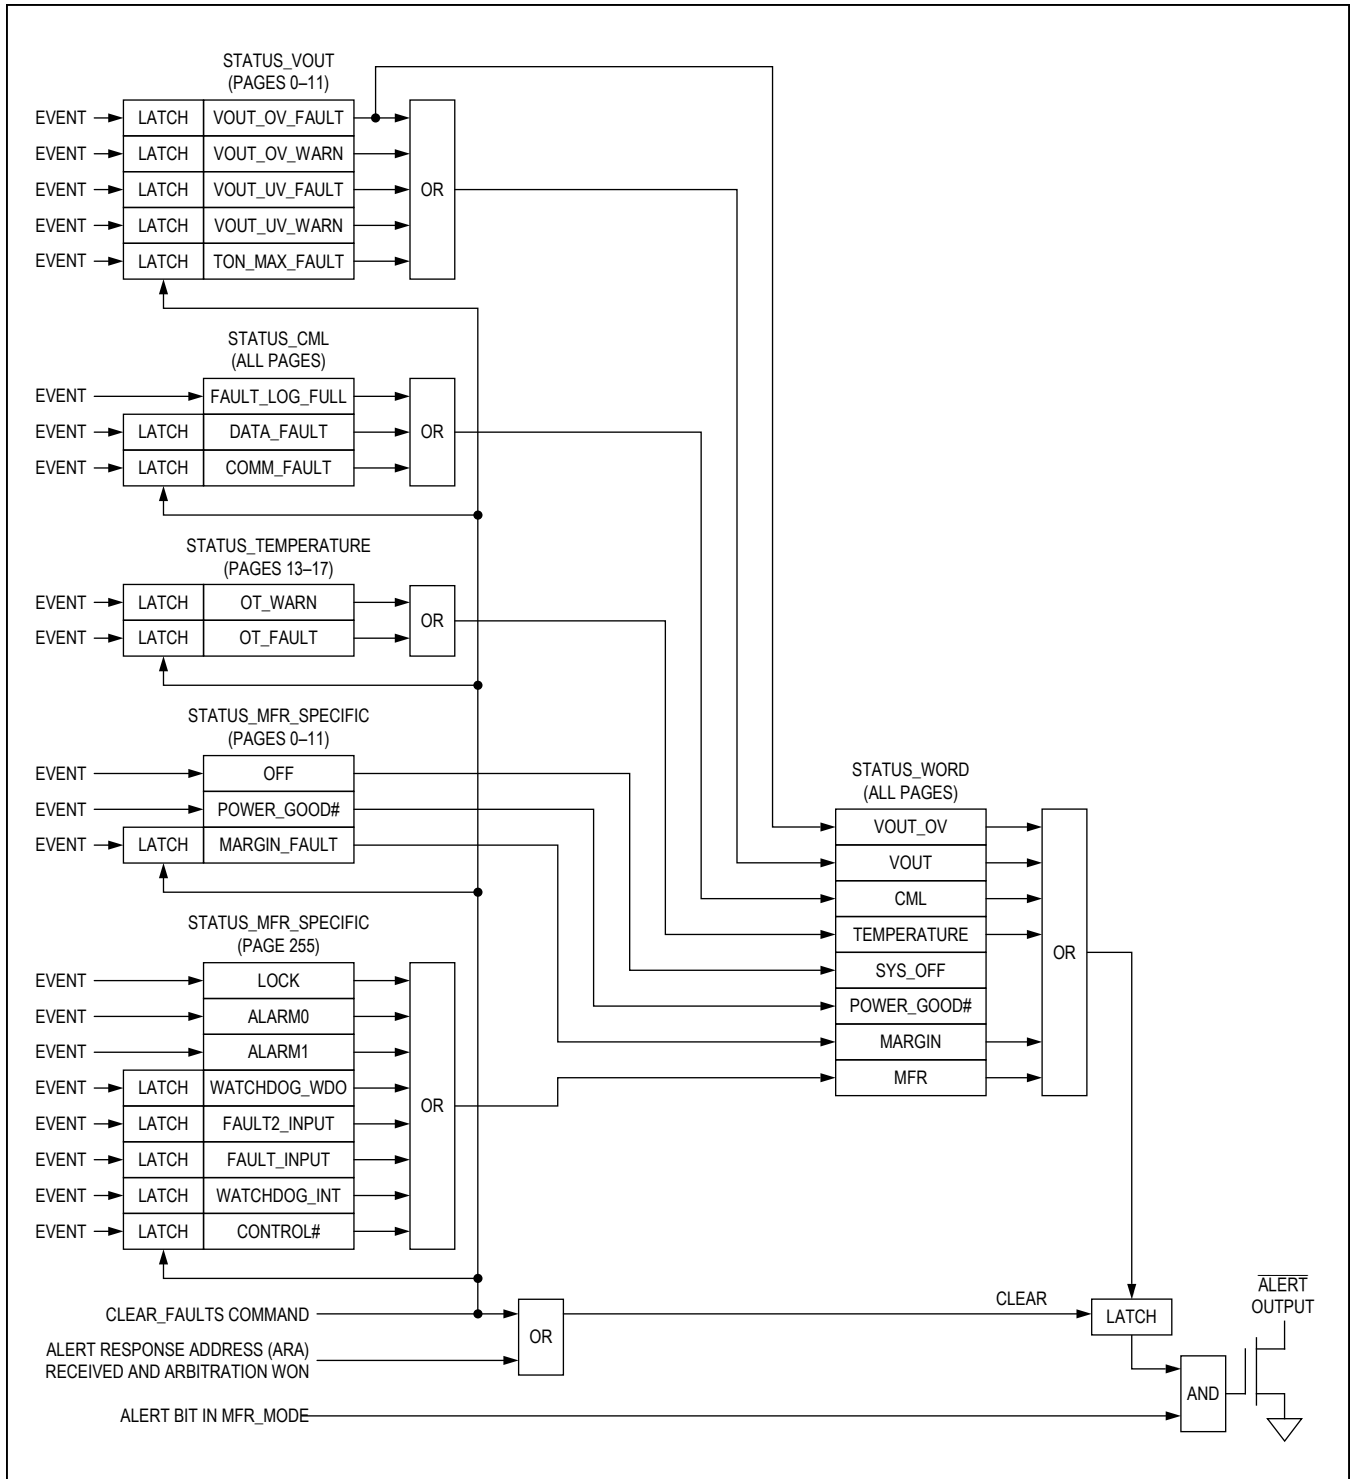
STATUS_VOUT
(PAGES 0–11)

EVENT LATCH VOUT_OV_FAULT
EVENT LATCH VOUT_OV_WARN
EVENT LATCH VOUT_UV_FAULT
EVENT LATCH VOUT_UV_WARN
EVENT LATCH TON_MAX_FAULT
OR

STATUS_CML
(ALL PAGES)

EVENT FAULT_LOG_FULL
EVENT LATCH DATA_FAULT
EVENT LATCH COMM_FAULT
OR

STATUS_TEMPERATURE
(PAGES 13–17)

EVENT LATCH OT_WARN
EVENT LATCH OT_FAULT
OR

STATUS_MFR_SPECIFIC
(PAGES 0–11)

EVENT OFF
EVENT POWER_GOOD#
EVENT LATCH MARGIN_FAULT

STATUS_MFR_SPECIFIC
(PAGE 255)

EVENT LOCK
EVENT ALARM0
EVENT ALARM1
EVENT LATCH WATCHDOG_WDO
EVENT LATCH FAULT2_INPUT
EVENT LATCH FAULT_INPUT
EVENT LATCH WATCHDOG_INT
EVENT LATCH CONTROL#
OR

STATUS_WORD
(ALL PAGES)

VOUT_OV
VOUT
CML
TEMPERATURE
SYS_OFF
POWER_GOOD#
MARGIN
MFR
OR

CLEAR_FAULTS COMMAND
ALERT RESPONSE ADDRESS (ARA) RECEIVED AND ARBITRATION WON
OR
CLEAR
LATCH
ALERT BIT IN MFR_MODE
AND
$\overline{\text{ALERT}}$
OUTPUT